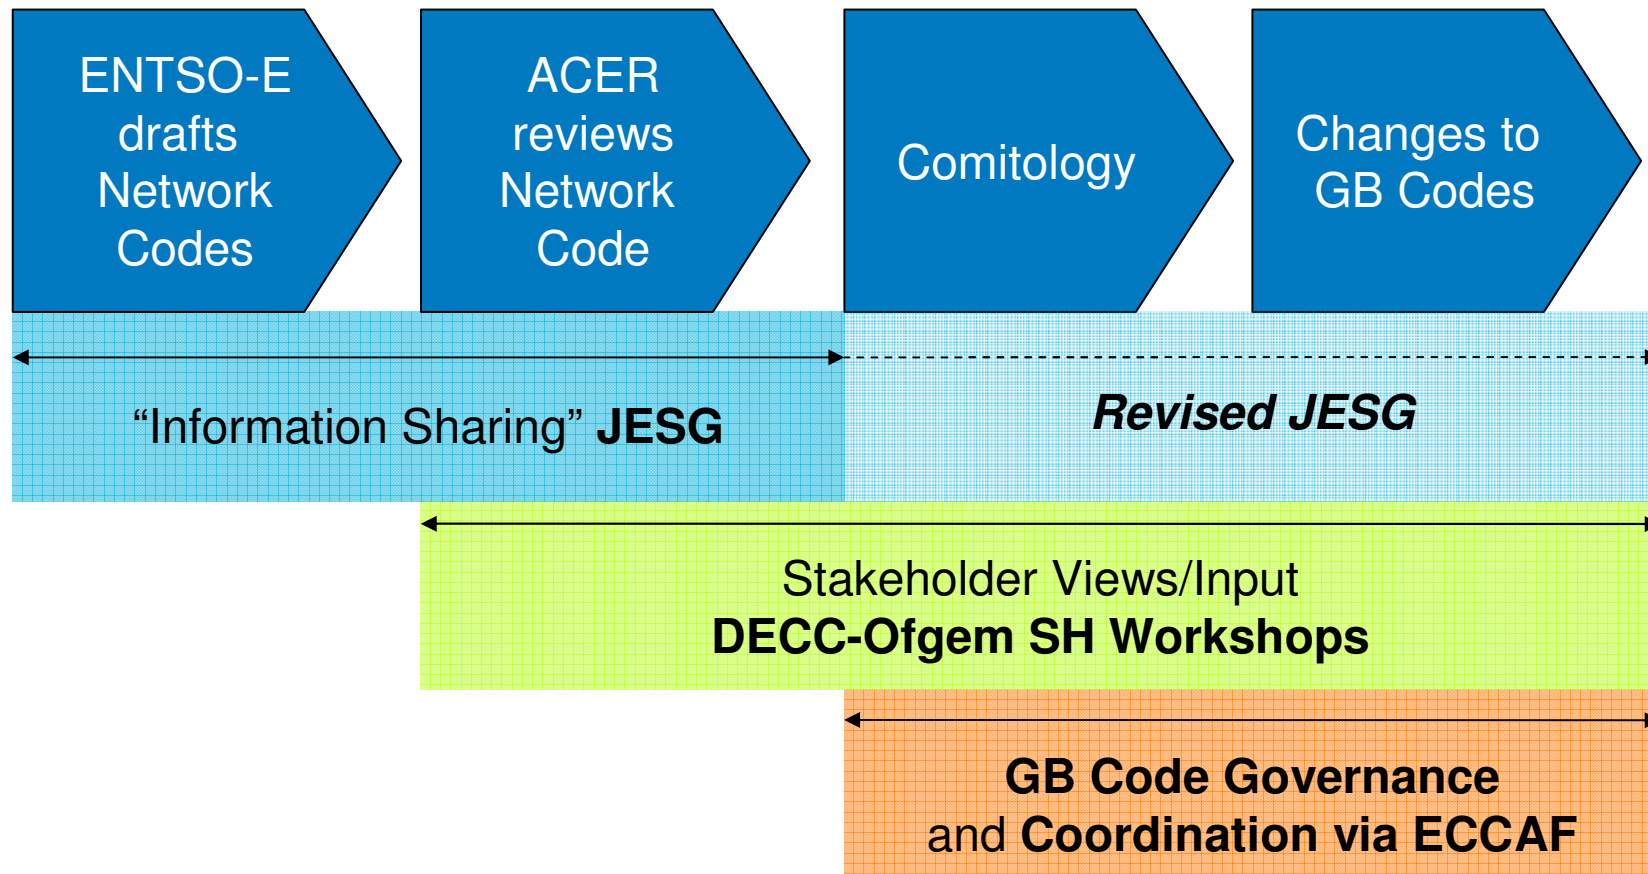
ENTSO-E drafts Network Codes

ACER reviews Network Code

Comitology

Changes to GB Codes

“Information Sharing” JESG

Revised JESG

Stakeholder Views/Input
DECC-Ofgem SH Workshops

GB Code Governance
and Coordination via ECCAF